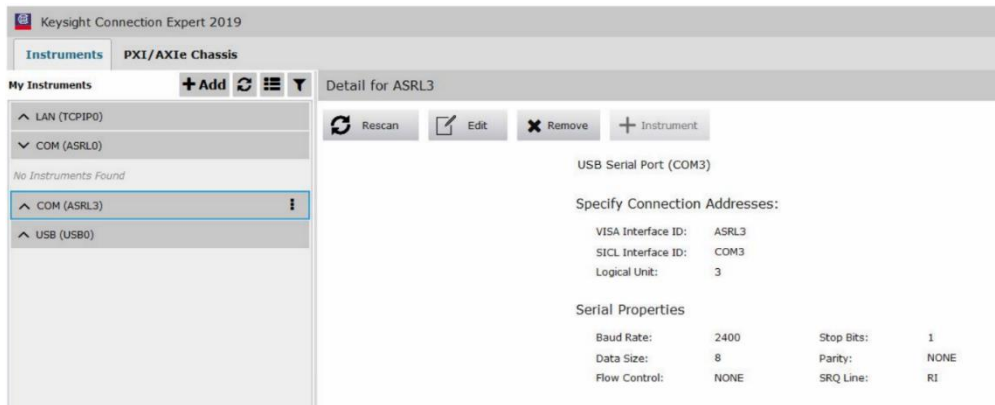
Keysight Connection Expert 2019

Instruments PXI/AXIe Chassis

My Instruments + Add

Detail for ASRL3

LAN (TCPIP0)

COM (ASRL0)

No Instruments Found

COM (ASRL3)

USB (USB0)

Rescan Edit Remove + Instrument

USB Serial Port (COM3)

Specify Connection Addresses:

| | |
|---|---|
| VISA Interface ID: | ASRL3 |
| SICL Interface ID: | COM3 |
| Logical Unit: | 3 |

Serial Properties

| | | | |
|---|---|---|---|
| Baud Rate: | 2400 | Stop Bits: | 1 |
| Data Size: | 8 | Parity: | NONE |
| Flow Control: | NONE | SRQ Line: | RI |